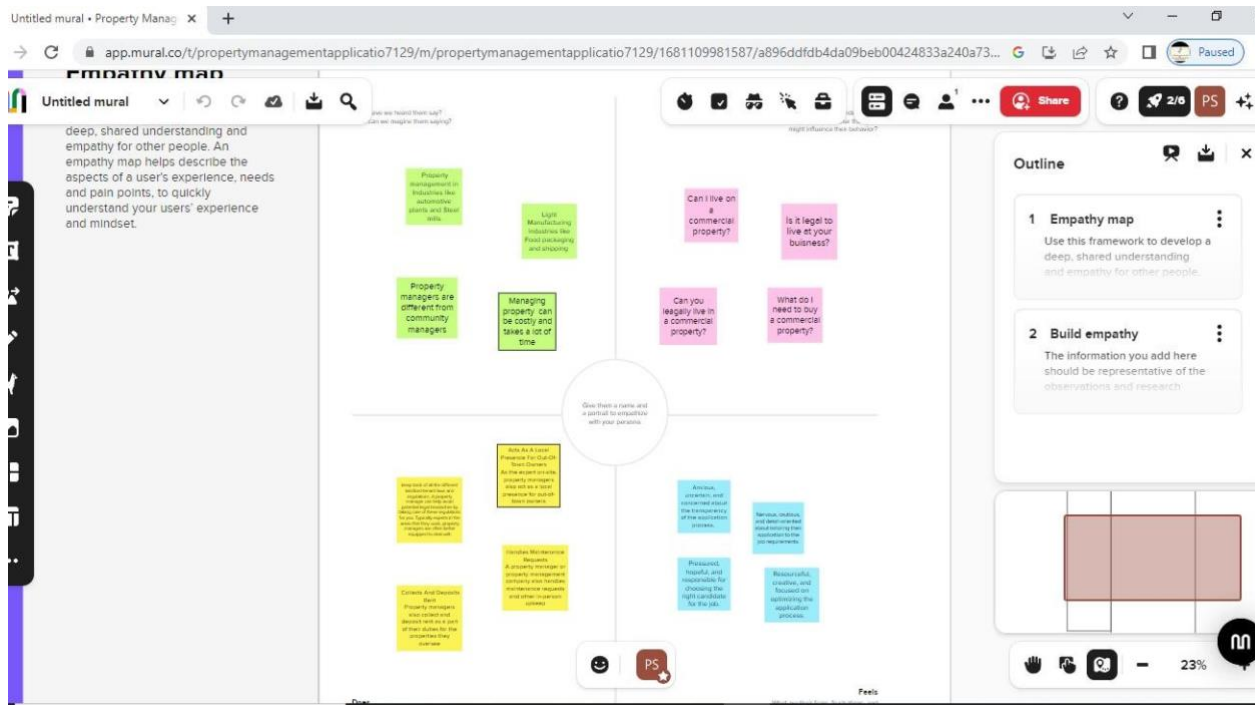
Untitled mural • Property Manag ×   +

app.mural.co/t/propertymanagementapplicatio7129/m/propertymanagementapplicatio7129/1681109981587/a896ddfdb4da09beb00424833a240a73...

Paused

Empathy map

Untitled mural

Share

2/6

PS

deep, shared understanding and empathy for other people. An empathy map helps describe the aspects of a user's experience, needs and pain points, to quickly understand your users' experience and mindset.

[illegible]

Property management in Industries like automotive plants and Steel mills

Light Manufacturing Industries like Food packaging and shipping

Property managers are different from community managers

Managing property can be costly and takes a lot of time

Can I live on a commercial property?

Is it legal to live at your buisness?

Can you leagally live in a commercial property?

What do I need to buy a commercial property?

Give them a name and a portrait to empathize with your persona

Acts As A Local Presence For Out-Of-Town Owners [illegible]

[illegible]

Handles Maintenance Requests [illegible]

Collects And Deposits Rent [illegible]

Anxious, uncertain, and concerned about the transparency of the application process.

Nervous, cautious, and detail-oriented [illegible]

Pressured, hopeful, and responsible for choosing the right candidate for the job.

Resourceful, creative, and focused on optimizing the application process.

PS

Does

Feels

Outline

1 Empathy map
Use this framework to develop a deep, shared understanding and empathy for other people.

2 Build empathy
The information you add here should be representative of the observations and research

23%